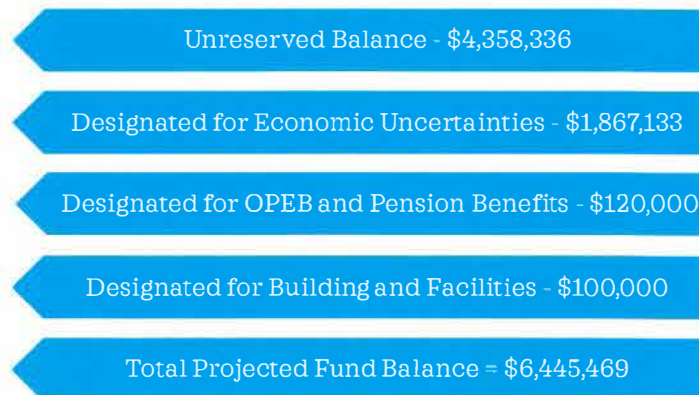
Unreserved Balance - $4,358,336

Designated for Economic Uncertainties - $1,867,133

Designated for OPEB and Pension Benefits - $120,000

Designated for Building and Facilities - $100,000

Total Projected Fund Balance = $6,445,469